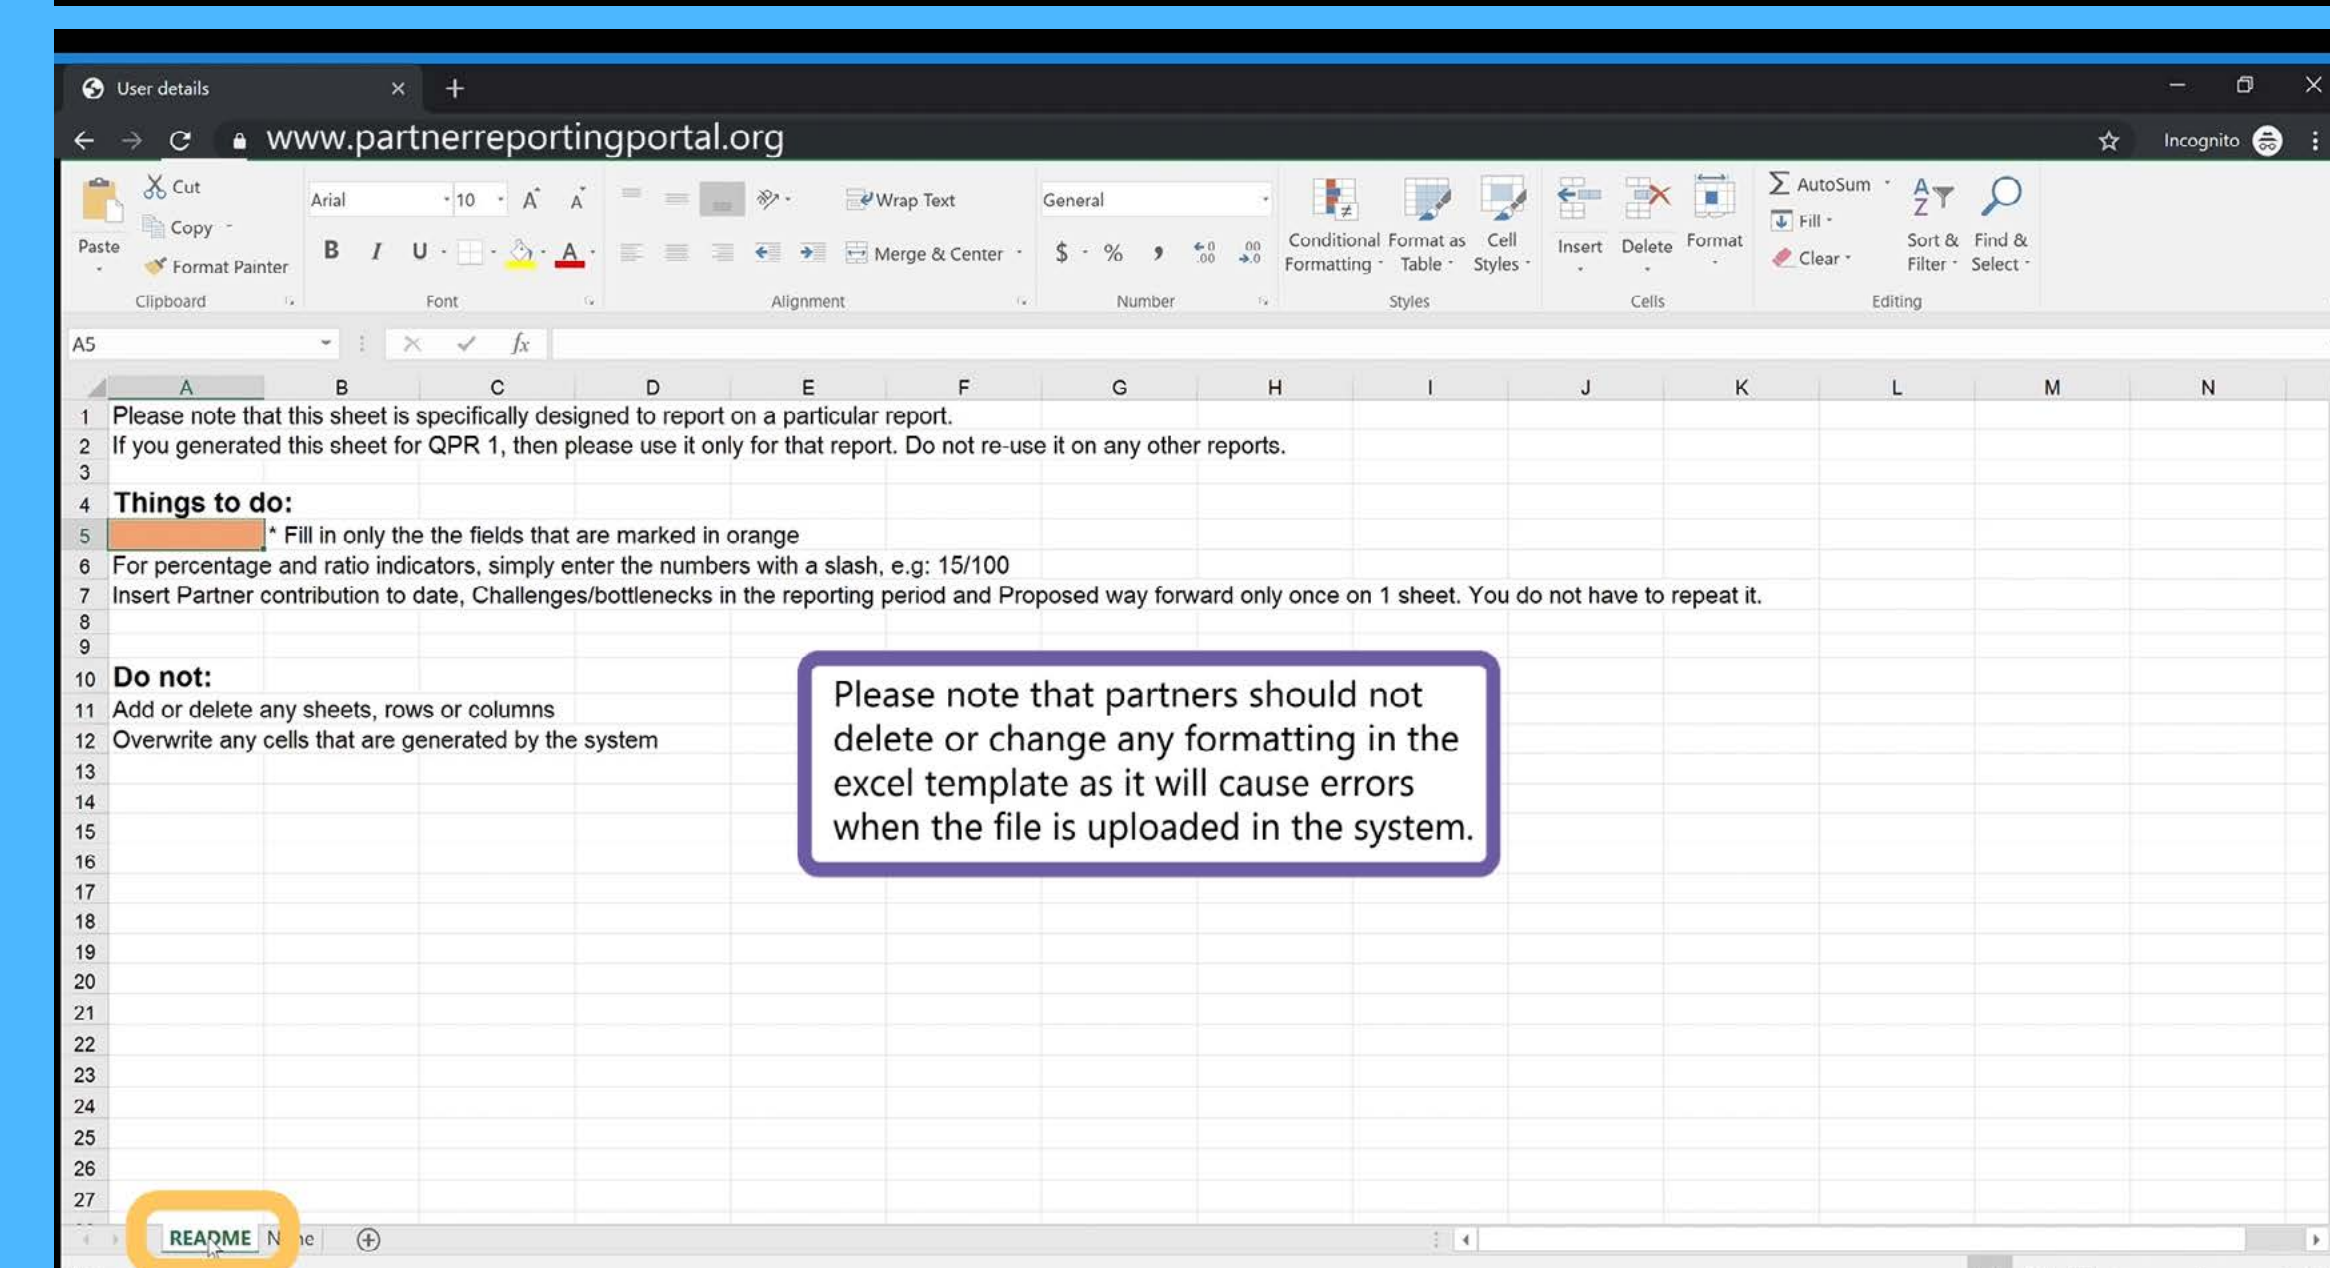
User details

www.partnerreportingportal.org

Incognito

Cut
Copy
Paste
Format Painter
Clipboard

Arial 10
B I U
Font

Wrap Text
Merge & Center
Alignment

General
$ % ,
Number

Conditional Formatting
Format as Table
Cell Styles
Styles

Insert
Delete
Format
Cells

AutoSum
Fill
Clear
Sort & Filter
Find & Select
Editing

A5

| | A | B | C | D | E | F | G | H | I | J | K | L | M | N |
|---|---|---|---|---|---|---|---|---|---|---|---|---|---|---|
| 1 | Please note that this sheet is specifically designed to report on a particular report. | | | | | | | | | | | | | |
| 2 | If you generated this sheet for QPR 1, then please use it only for that report. Do not re-use it on any other reports. | | | | | | | | | | | | | |
| 3 | | | | | | | | | | | | | | |
| 4 | Things to do: | | | | | | | | | | | | | |
| 5 | | * Fill in only the the fields that are marked in orange | | | | | | | | | | | | |
| 6 | For percentage and ratio indicators, simply enter the numbers with a slash, e.g: 15/100 | | | | | | | | | | | | | |
| 7 | Insert Partner contribution to date, Challenges/bottlenecks in the reporting period and Proposed way forward only once on 1 sheet. You do not have to repeat it. | | | | | | | | | | | | | |
| 8 | | | | | | | | | | | | | | |
| 9 | | | | | | | | | | | | | | |
| 10 | Do not: | | | | | | | | | | | | | |
| 11 | Add or delete any sheets, rows or columns | | | | | | | | | | | | | |
| 12 | Overwrite any cells that are generated by the system | | | | | | | | | | | | | |

Please note that partners should not delete or change any formatting in the excel template as it will cause errors when the file is uploaded in the system.

13 14 15 16 17 18 19 20 21 22 23 24 25 26 27

README N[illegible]e